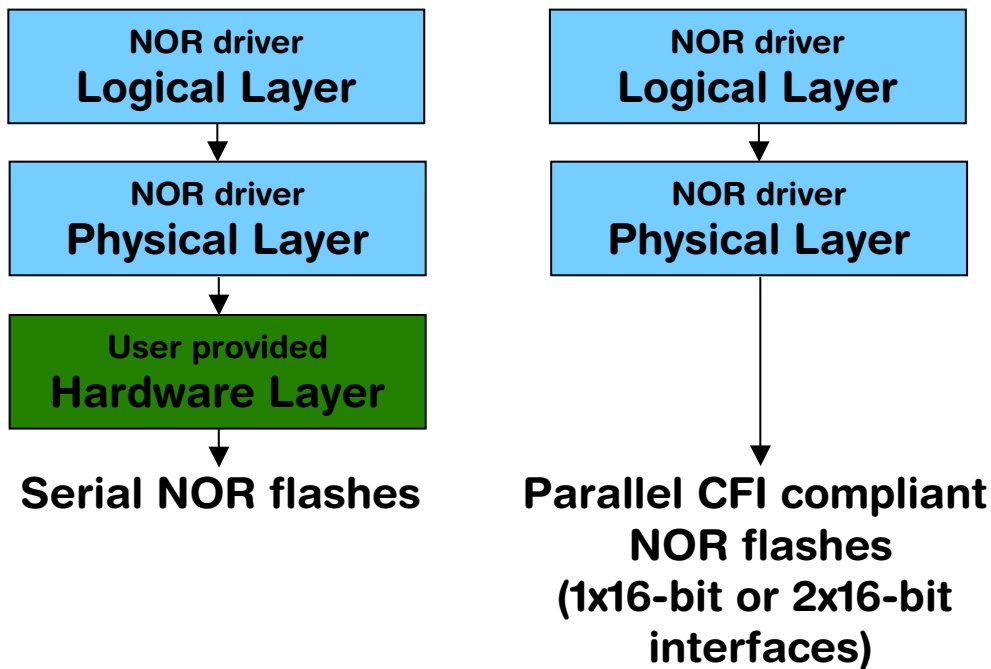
NOR driver
Logical Layer

NOR driver
Physical Layer

User provided
Hardware Layer

Serial NOR flashes

NOR driver
Logical Layer

NOR driver
Physical Layer

Parallel CFI compliant NOR flashes (1x16-bit or 2x16-bit interfaces)